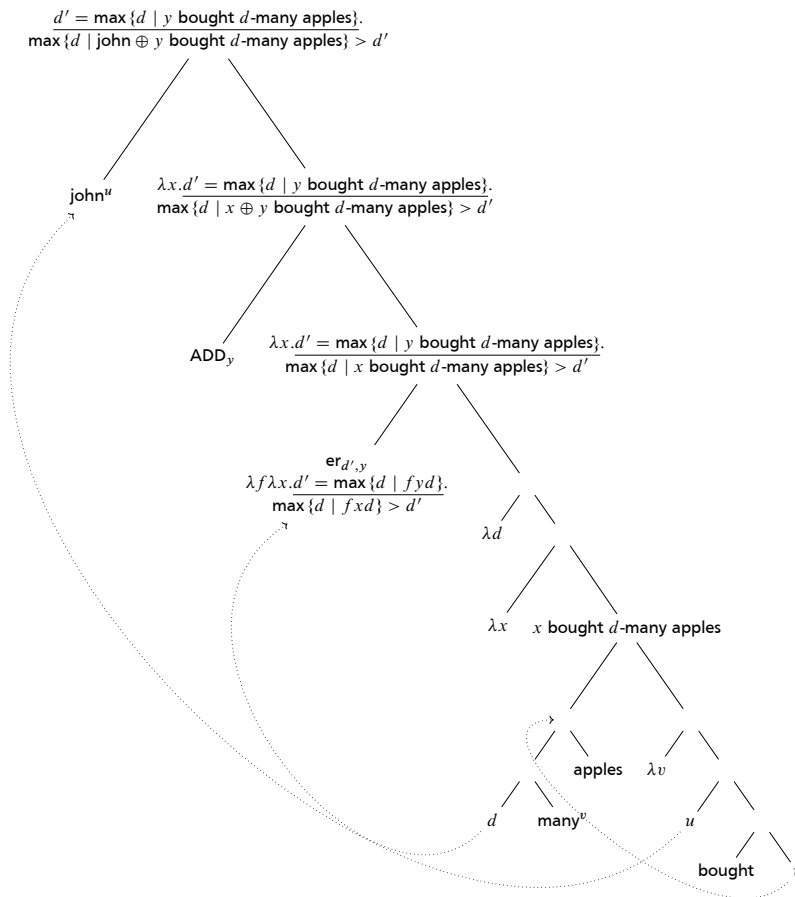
$\frac{d' = \max\{d \mid y \text{ bought } d\text{-many apples}\}.}{\max\{d \mid \text{john} \oplus y \text{ bought } d\text{-many apples}\} > d'}$

john$^u$

$\frac{\lambda x.d' = \max\{d \mid y \text{ bought } d\text{-many apples}\}.}{\max\{d \mid x \oplus y \text{ bought } d\text{-many apples}\} > d'}$

ADD$_y$

$\frac{\lambda x.d' = \max\{d \mid y \text{ bought } d\text{-many apples}\}.}{\max\{d \mid x \text{ bought } d\text{-many apples}\} > d'}$

er$_{d',y}$

$\lambda f \lambda x.\frac{d' = \max\{d \mid f y d\}.}{\max\{d \mid f x d\} > d'}$

$\lambda d$

$\lambda x$

$x$ bought $d$-many apples

apples

$\lambda v$

$d$

many$^v$

$u$

bought